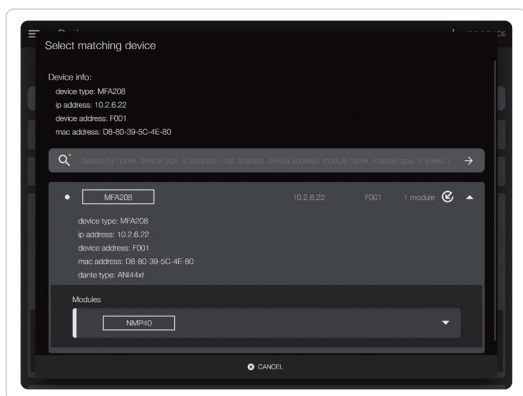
Select matching device

Device info:
device type: MFA208
ip address: 10.2.6.22
device address: F001
mac address: D8-80-39-5C-4E-80

Search by name, device type, ip address, mac address, device address, module name, module type, is linked...

MFA208 10.2.6.22 F001 1 module

device type: MFA208
ip address: 10.2.6.22
device address: F001
mac address: D8-80-39-5C-4E-80
dante type: ANI44xt

Modules

NMP40

CANCEL